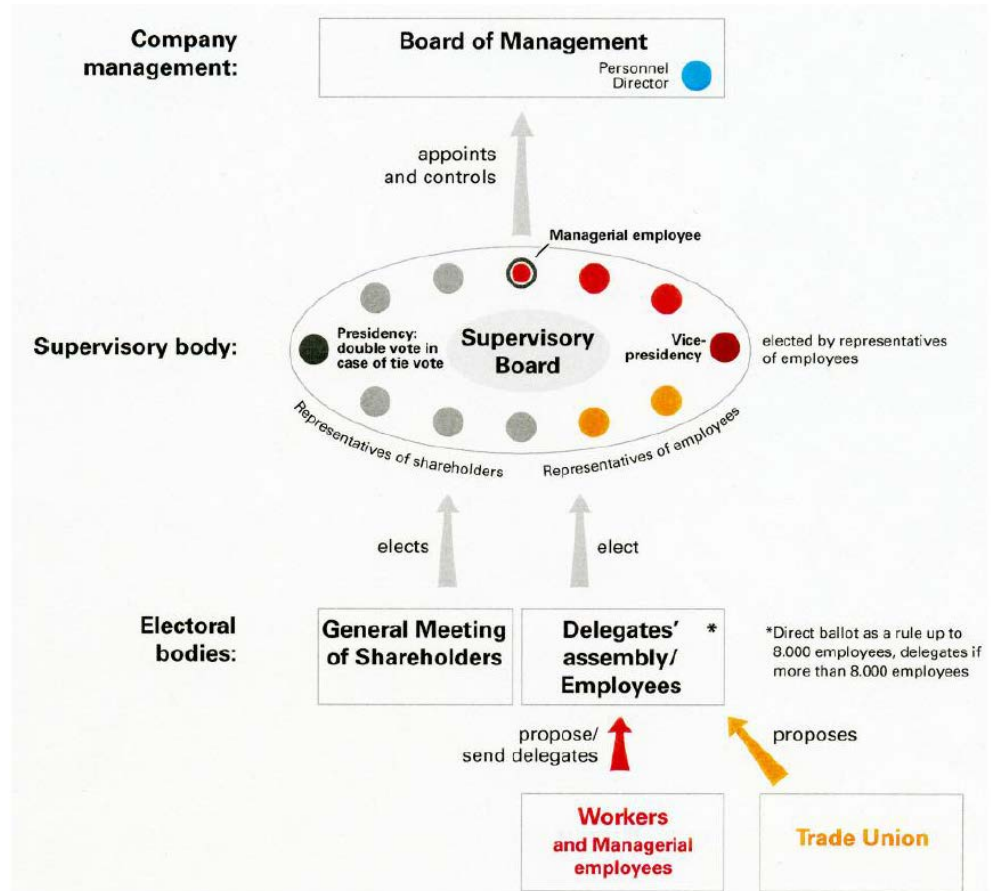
Company management:

Board of Management

Personnel Director

appoints and controls

Managerial employee

Supervisory body:

Presidency: double vote in case of tie vote

Supervisory Board

Vice-presidency

elected by representatives of employees

Representatives of shareholders

Representatives of employees

elects

elect

Electoral bodies:

General Meeting of Shareholders

Delegates' assembly/ Employees *

*Direct ballot as a rule up to 8.000 employees, delegates if more than 8.000 employees

propose/ send delegates

proposes

Workers and Managerial employees

Trade Union